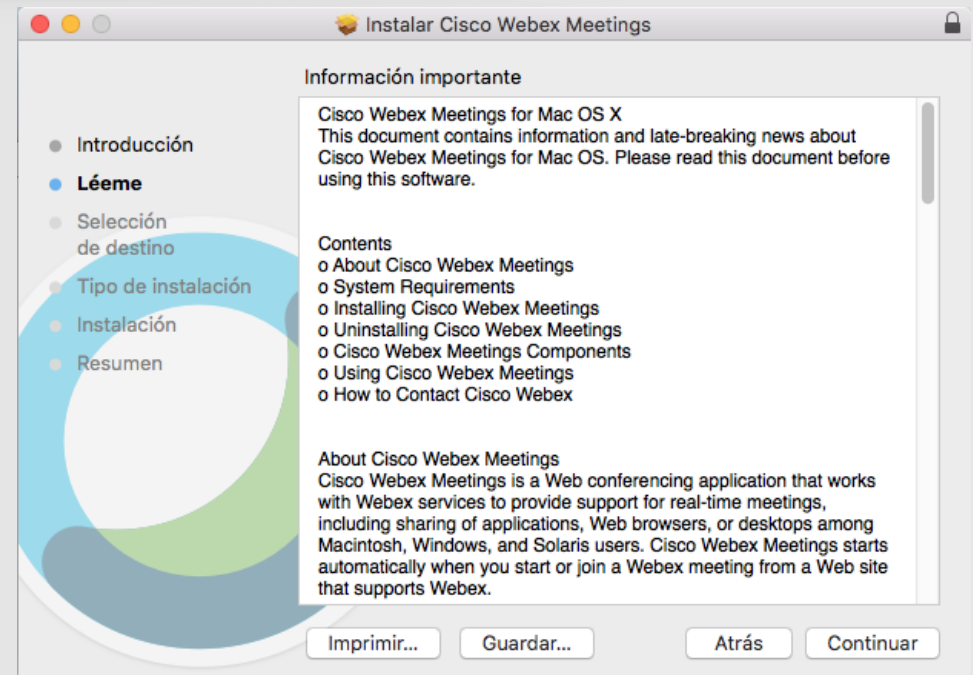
Instalar Cisco Webex Meetings

Introducción
Léeme
Selección de destino
Tipo de instalación
Instalación
Resumen

Información importante

Cisco Webex Meetings for Mac OS X
This document contains information and late-breaking news about Cisco Webex Meetings for Mac OS. Please read this document before using this software.

Contents
o About Cisco Webex Meetings
o System Requirements
o Installing Cisco Webex Meetings
o Uninstalling Cisco Webex Meetings
o Cisco Webex Meetings Components
o Using Cisco Webex Meetings
o How to Contact Cisco Webex

About Cisco Webex Meetings
Cisco Webex Meetings is a Web conferencing application that works with Webex services to provide support for real-time meetings, including sharing of applications, Web browsers, or desktops among Macintosh, Windows, and Solaris users. Cisco Webex Meetings starts automatically when you start or join a Webex meeting from a Web site that supports Webex.

Imprimir...
Guardar...
Atrás
Continuar